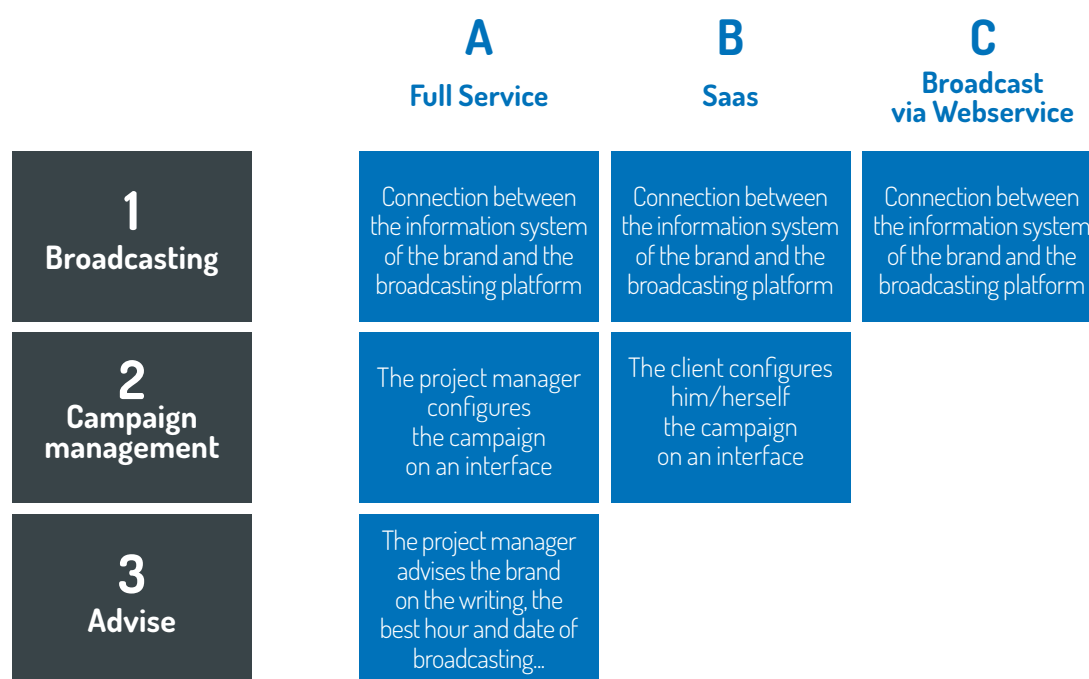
| | A Full Service | B Saas | C Broadcast via Webservice |
|---|---|---|---|
| 1 Broadcasting | Connection between the information system of the brand and the broadcasting platform | Connection between the information system of the brand and the broadcasting platform | Connection between the information system of the brand and the broadcasting platform |
| 2 Campaign management | The project manager configures the campaign on an interface | The client configures him/herself the campaign on an interface | |
| 3 Advise | The project manager advises the brand on the writing, the best hour and date of broadcasting... | | |